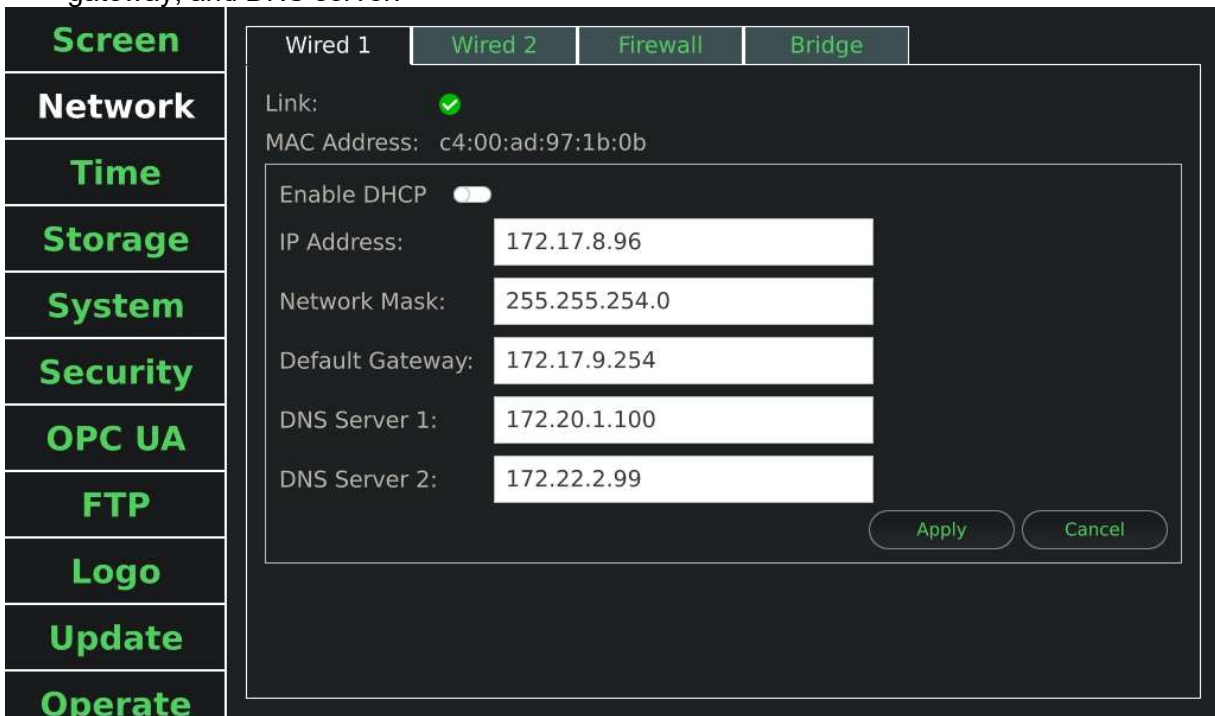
gateway, and DNS server.

Screen
Network
Time
Storage
System
Security
OPC UA
FTP
Logo
Update
Operate

Wired 1 | Wired 2 | Firewall | Bridge

Link:
MAC Address: c4:00:ad:97:1b:0b

Enable DHCP
IP Address: 172.17.8.96
Network Mask: 255.255.254.0
Default Gateway: 172.17.9.254
DNS Server 1: 172.20.1.100
DNS Server 2: 172.22.2.99

Apply
Cancel